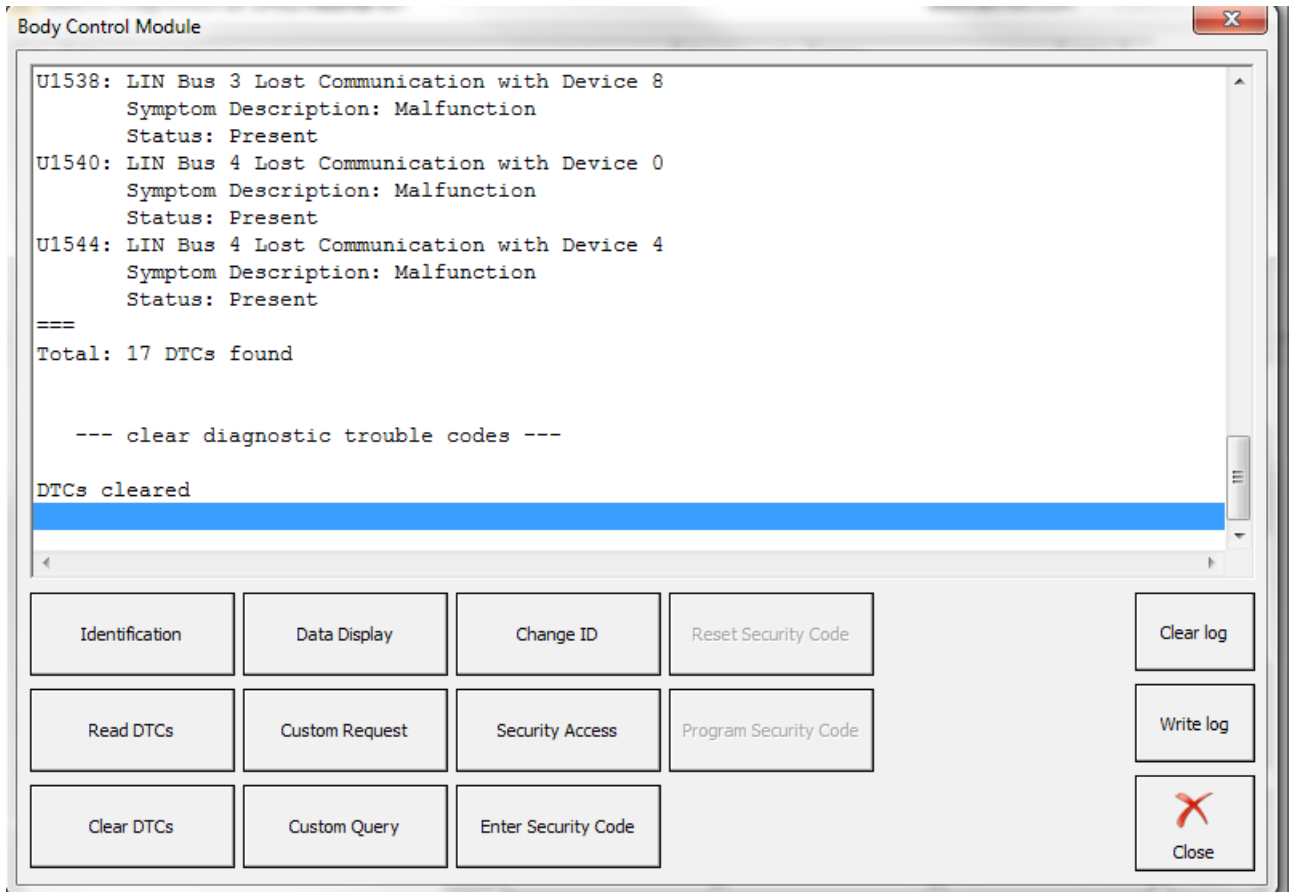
Body Control Module

U1538: LIN Bus 3 Lost Communication with Device 8
Symptom Description: Malfunction
Status: Present
U1540: LIN Bus 4 Lost Communication with Device 0
Symptom Description: Malfunction
Status: Present
U1544: LIN Bus 4 Lost Communication with Device 4
Symptom Description: Malfunction
Status: Present
===
Total: 17 DTCs found

--- clear diagnostic trouble codes ---

DTCs cleared

Identification
Data Display
Change ID
Reset Security Code
Clear log
Read DTCs
Custom Request
Security Access
Program Security Code
Write log
Clear DTCs
Custom Query
Enter Security Code
Close